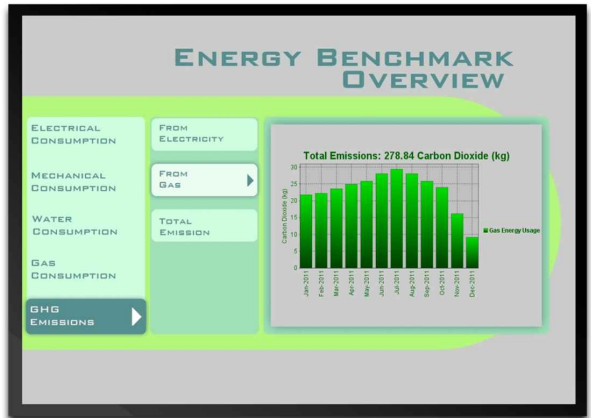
Energy Benchmark Overview

Electrical Consumption

Mechanical Consumption

Water Consumption

Gas Consumption

GHG Emissions

From Electricity

From Gas

Total Emission

Total Emissions: 278.84 Carbon Dioxide (kg)

Carbon Dioxide (kg)

30
25
20
15
10
5
0

Jan-2011
Feb-2011
Mar-2011
Apr-2011
May-2011
Jun-2011
Jul-2011
Aug-2011
Sep-2011
Oct-2011
Nov-2011
Dec-2011

Gas Energy Usage